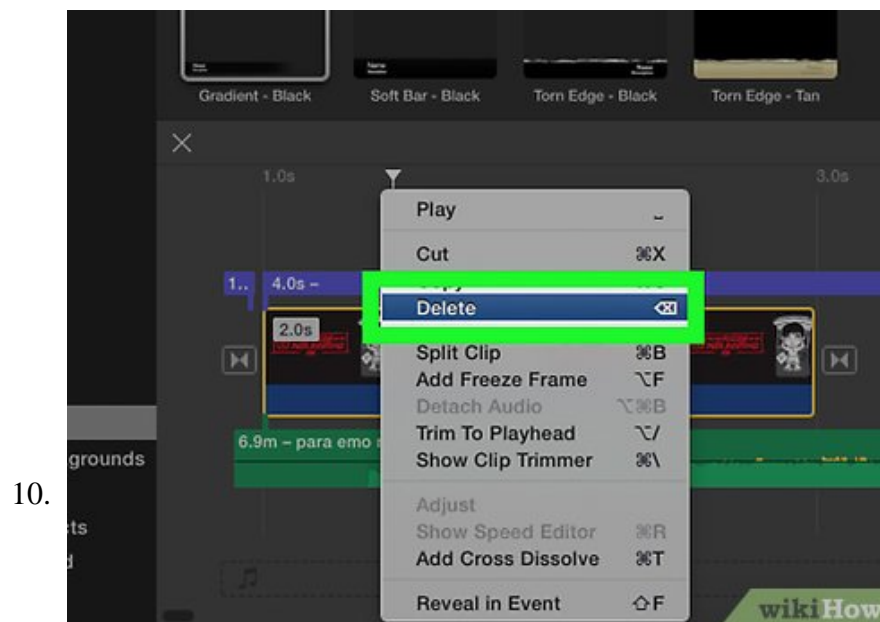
Gradient - Black
Soft Bar - Black
Torn Edge - Black
Torn Edge - Tan

1.0s
3.0s

Play
Cut ⌘X
Delete
Split Clip ⌘B
Add Freeze Frame ⌥F
Detach Audio ⌥⌘B
Trim To Playhead ⌥/
Show Clip Trimmer ⌘\
Adjust
Show Speed Editor ⌘R
Add Cross Dissolve ⌘T
Reveal in Event ⇧F

1..
4.0s –
2.0s
6.9m – para emo
grounds
ts
d

10.

wikiHow